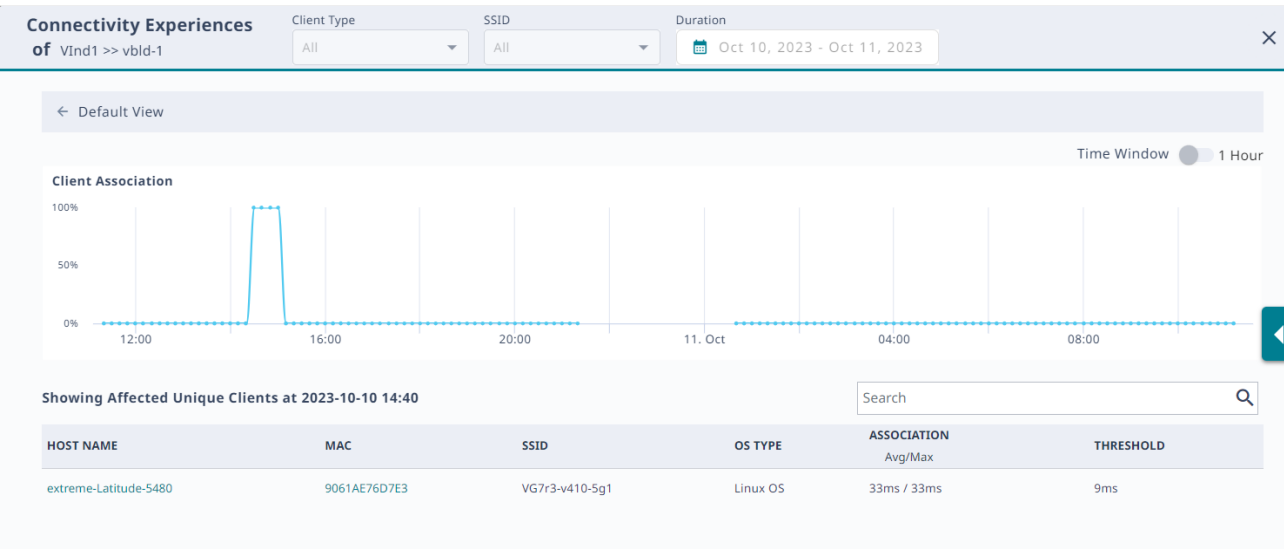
Connectivity Experiences of VInd1 >> vbld-1

Client Type
All

SSID
All

Duration
Oct 10, 2023 - Oct 11, 2023

×

← Default View

Time Window 1 Hour

Client Association

100%
50%
0%

12:00 16:00 20:00 11. Oct 04:00 08:00

Showing Affected Unique Clients at 2023-10-10 14:40

Search

| HOST NAME | MAC | SSID | OS TYPE | ASSOCIATION Avg/Max | THRESHOLD |
|---|---|---|---|---|---|
| extreme-Latitude-5480 | 9061AE76D7E3 | VG7r3-v410-5g1 | Linux OS | 33ms / 33ms | 9ms |